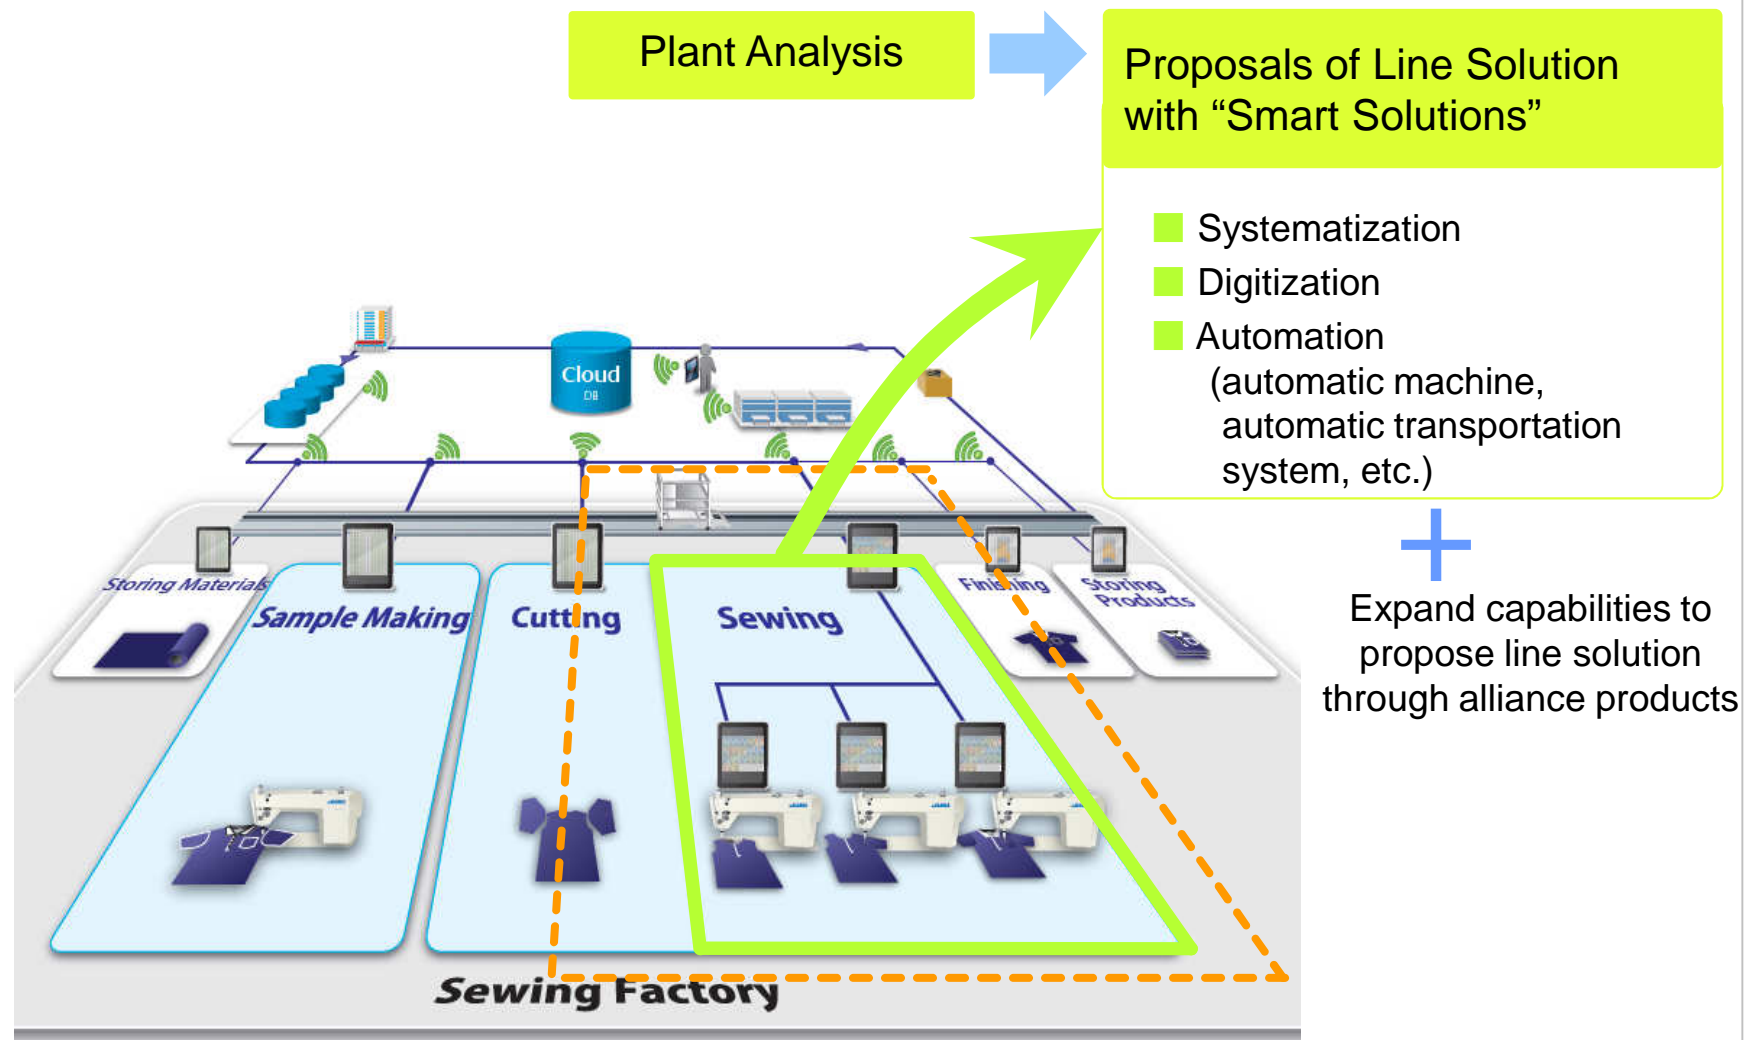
Plant Analysis

Proposals of Line Solution with “Smart Solutions”

Systematization
Digitization
Automation (automatic machine, automatic transportation system, etc.)

+

Expand capabilities to propose line solution through alliance products

Cloud
DB

Storing Materials
Sample Making
Cutting
Sewing
Finishing
Storing Products

Sewing Factory